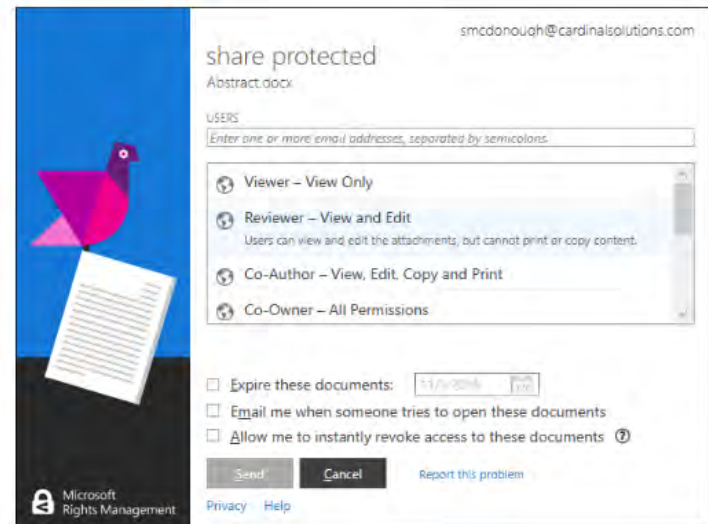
smcdonough@cardinalsolutions.com

share protected

Abstract.docx

USERS

Enter one or more email addresses, separated by semicolons.

Viewer – View Only

Reviewer – View and Edit

Users can view and edit the attachments, but cannot print or copy content.

Co-Author – View, Edit, Copy and Print

Co-Owner – All Permissions

Expire these documents: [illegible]

Email me when someone tries to open these documents

Allow me to instantly revoke access to these documents

Send

Cancel

Report this problem

Microsoft Rights Management

Privacy Help